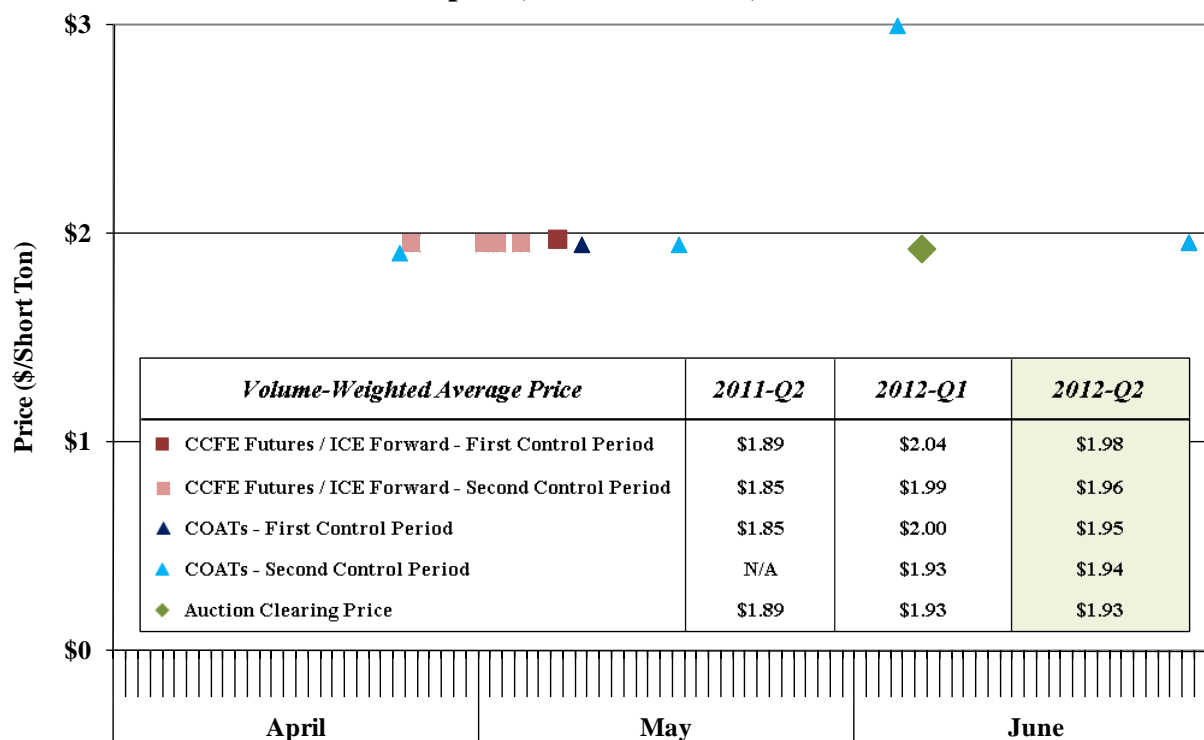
$3

$2

$1

$0

Price ($/Short Ton)

| Volume-Weighted Average Price | 2011-Q2 | 2012-Q1 | 2012-Q2 |
|---|---|---|---|
| CCFE Futures / ICE Forward - First Control Period | $1.89 | $2.04 | $1.98 |
| CCFE Futures / ICE Forward - Second Control Period | $1.85 | $1.99 | $1.96 |
| COATs - First Control Period | $1.85 | $2.00 | $1.95 |
| COATs - Second Control Period | N/A | $1.93 | $1.94 |
| Auction Clearing Price | $1.89 | $1.93 | $1.93 |

April

May

June